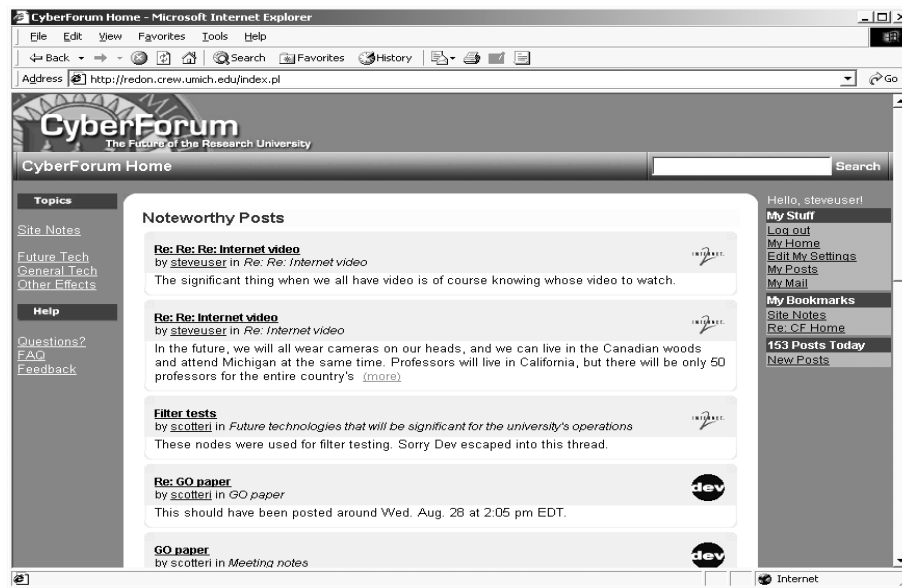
CyberForum Home - Microsoft Internet Explorer

File Edit View Favorites Tools Help

Back Search Favorites History

Address http://redon.crew.umich.edu/index.pl

Go

CyberForum
The Future of the Research University

CyberForum Home

Search

Topics

Site Notes

Future Tech
General Tech
Other Effects

Help

Questions?
FAQ
Feedback

Noteworthy Posts

Re: Re: Re: Internet video
by steveuser in Re: Re: Internet video
The significant thing when we all have video is of course knowing whose video to watch.

Re: Re: Internet video
by steveuser in Re: Internet video
In the future, we will all wear cameras on our heads, and we can live in the Canadian woods and attend Michigan at the same time. Professors will live in California, but there will be only 50 professors for the entire country's (more)

Filter tests
by scotteri in Future technologies that will be significant for the university's operations
These nodes were used for filter testing. Sorry Dev escaped into this thread.

Re: GO paper
by scotteri in GO paper
This should have been posted around Wed. Aug. 28 at 2:05 pm EDT.

GO paper
by scotteri in Meeting notes

Hello, steveuser!
My Stuff
Log out
My Home
Edit My Settings
My Posts
My Mail
My Bookmarks
Site Notes
Re: CF Home
153 Posts Today
New Posts

Internet